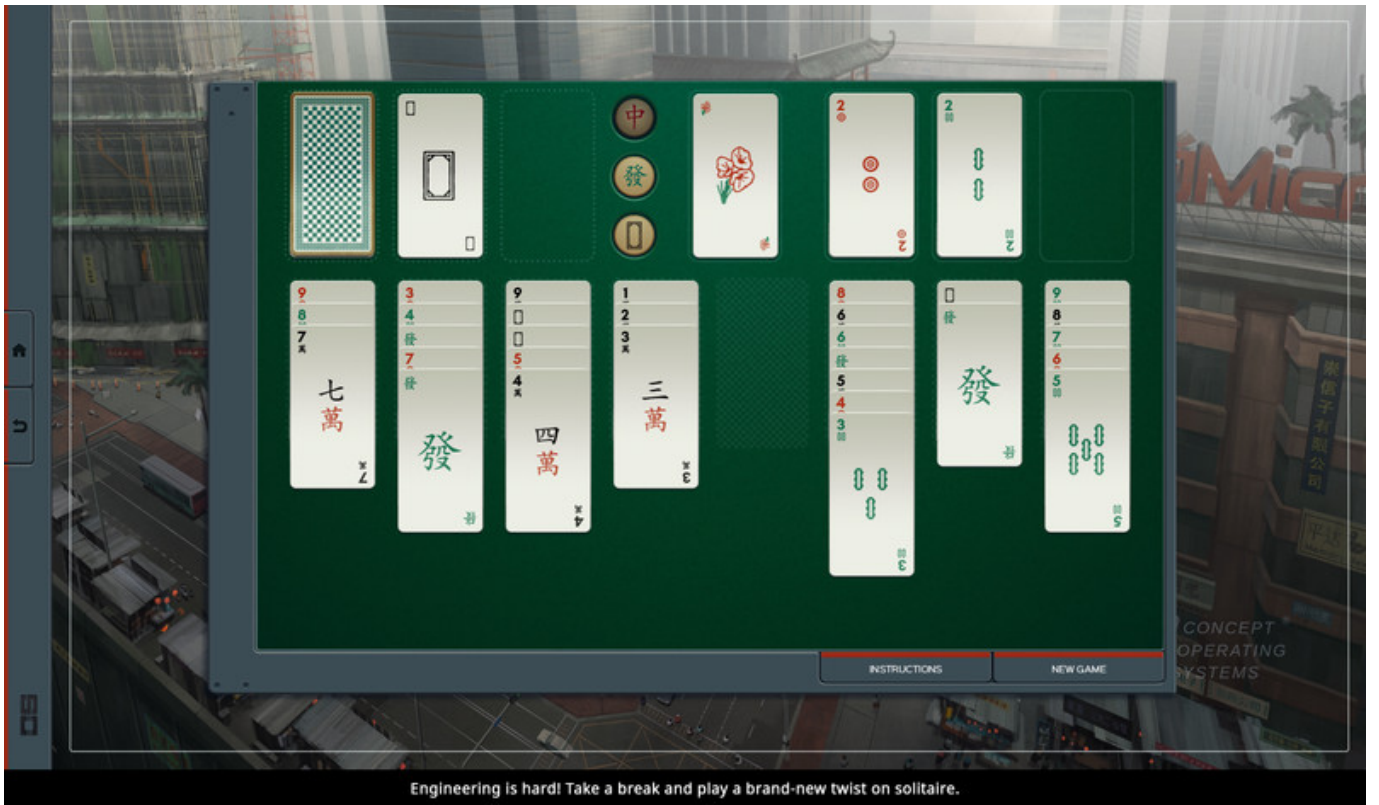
中
發
2
2
2
2
9
8
7
七
萬
3
4
7
發
9
5
4
四
萬
1
2
3
三
萬
8
6
6
5
4
3
3
發
9
8
7
6
5
5
Micro
CONCEPT
OPERATING
SYSTEMS
INSTRUCTIONS
NEW GAME
Engineering is hard! Take a break and play a brand-new twist on solitaire.